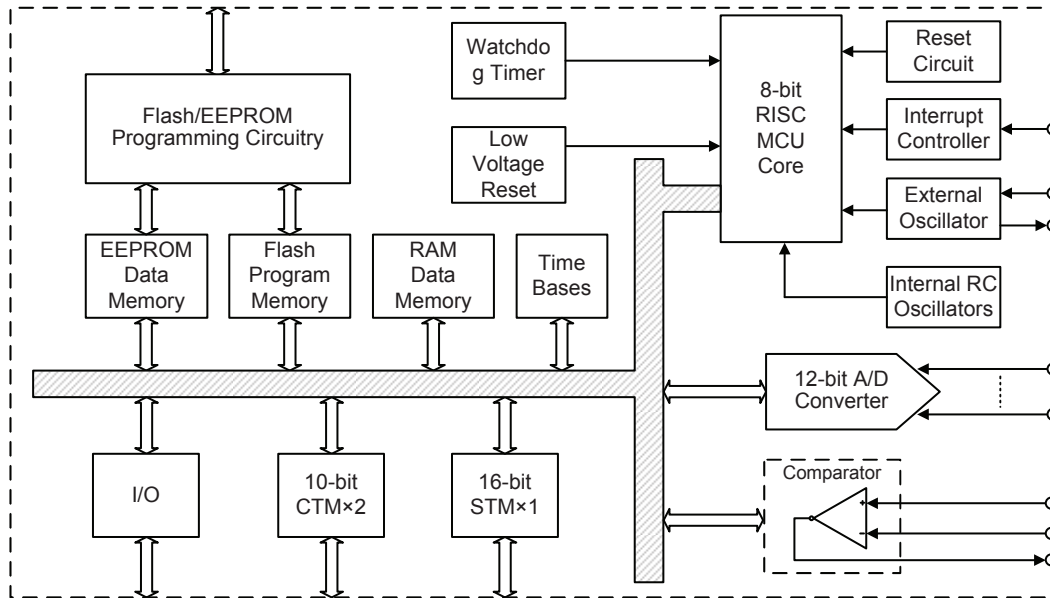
Flash/EEPROM Programming Circuitry

Watchdog Timer

Low Voltage Reset

8-bit RISC MCU Core

Reset Circuit

Interrupt Controller

External Oscillator

Internal RC Oscillators

EEPROM Data Memory

Flash Program Memory

RAM Data Memory

Time Bases

12-bit A/D Converter

I/O

10-bit CTM×2

16-bit STM×1

Comparator